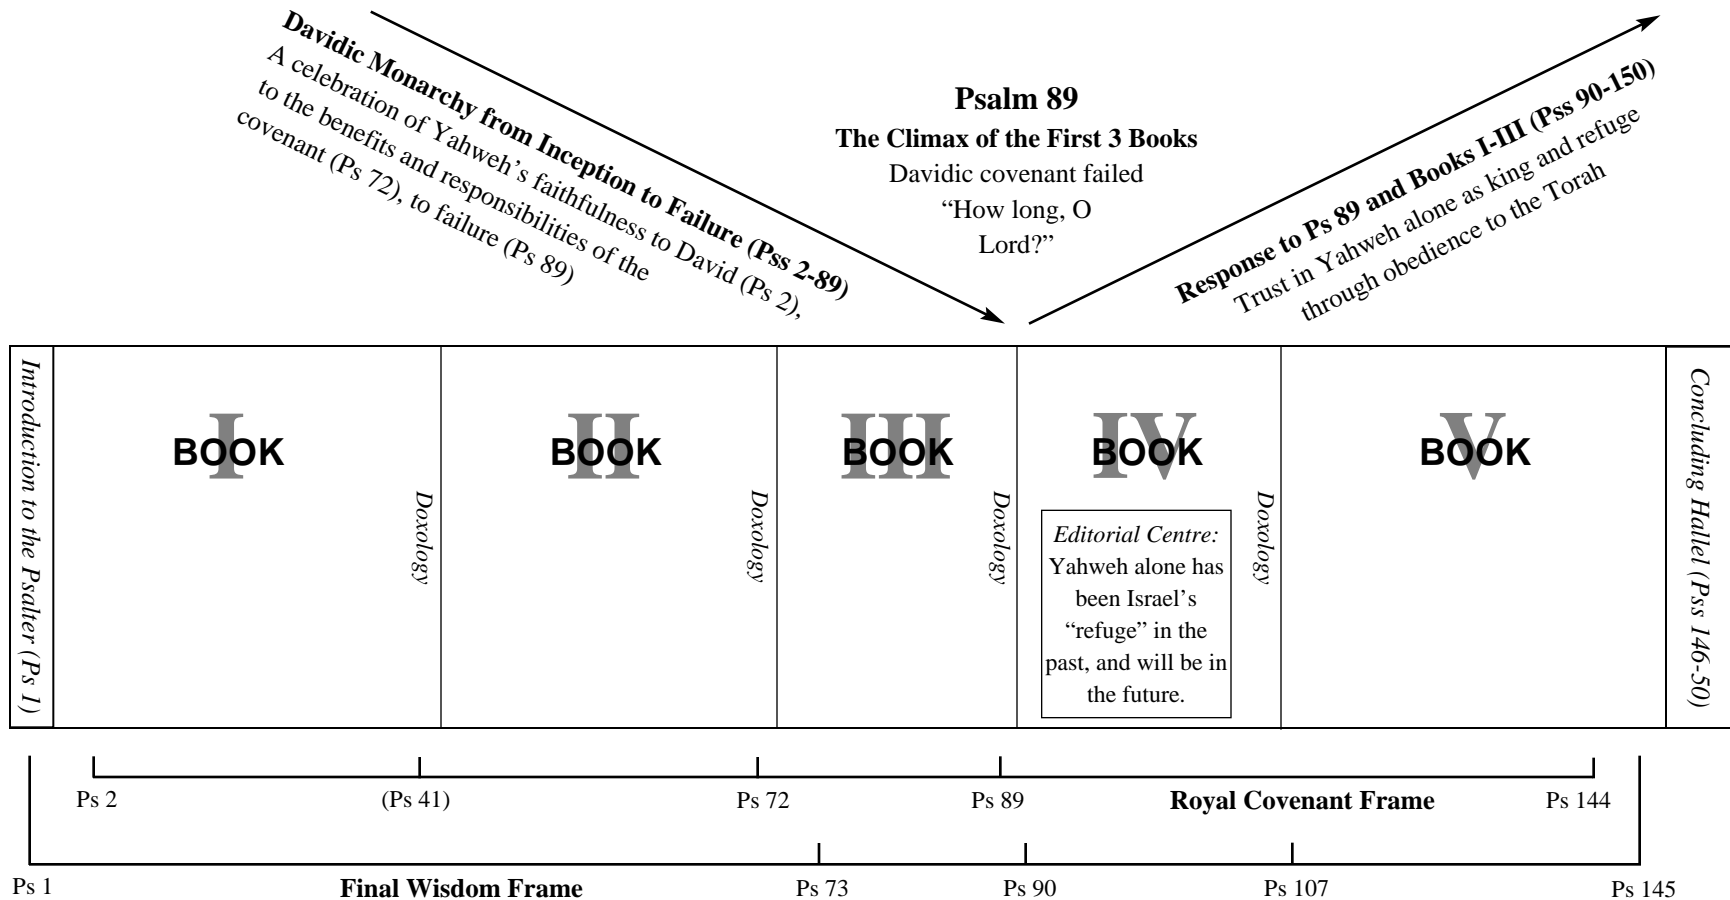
**Davidic Monarchy from Inception to Failure (Pss 2-89)**
A celebration of Yahweh's faithfulness to David (Ps 2), to the benefits and responsibilities of the covenant (Ps 72), to failure (Ps 89)

**Psalm 89**
**The Climax of the First 3 Books**
Davidic covenant failed
"How long, O Lord?"

**Response to Ps 89 and Books I-III (Pss 90-150)**
Trust in Yahweh alone as king and refuge through obedience to the Torah

*Introduction to the Psalter (Ps 1)*

BOOK I

*Doxology*

BOOK II

*Doxology*

BOOK III

*Doxology*

BOOK IV

*Editorial Centre:* Yahweh alone has been Israel's "refuge" in the past, and will be in the future.

*Doxology*

BOOK V

*Concluding Hallel (Pss 146-50)*

Ps 2 (Ps 41) Ps 72 Ps 89 **Royal Covenant Frame** Ps 144

Ps 1 **Final Wisdom Frame** Ps 73 Ps 90 Ps 107 Ps 145